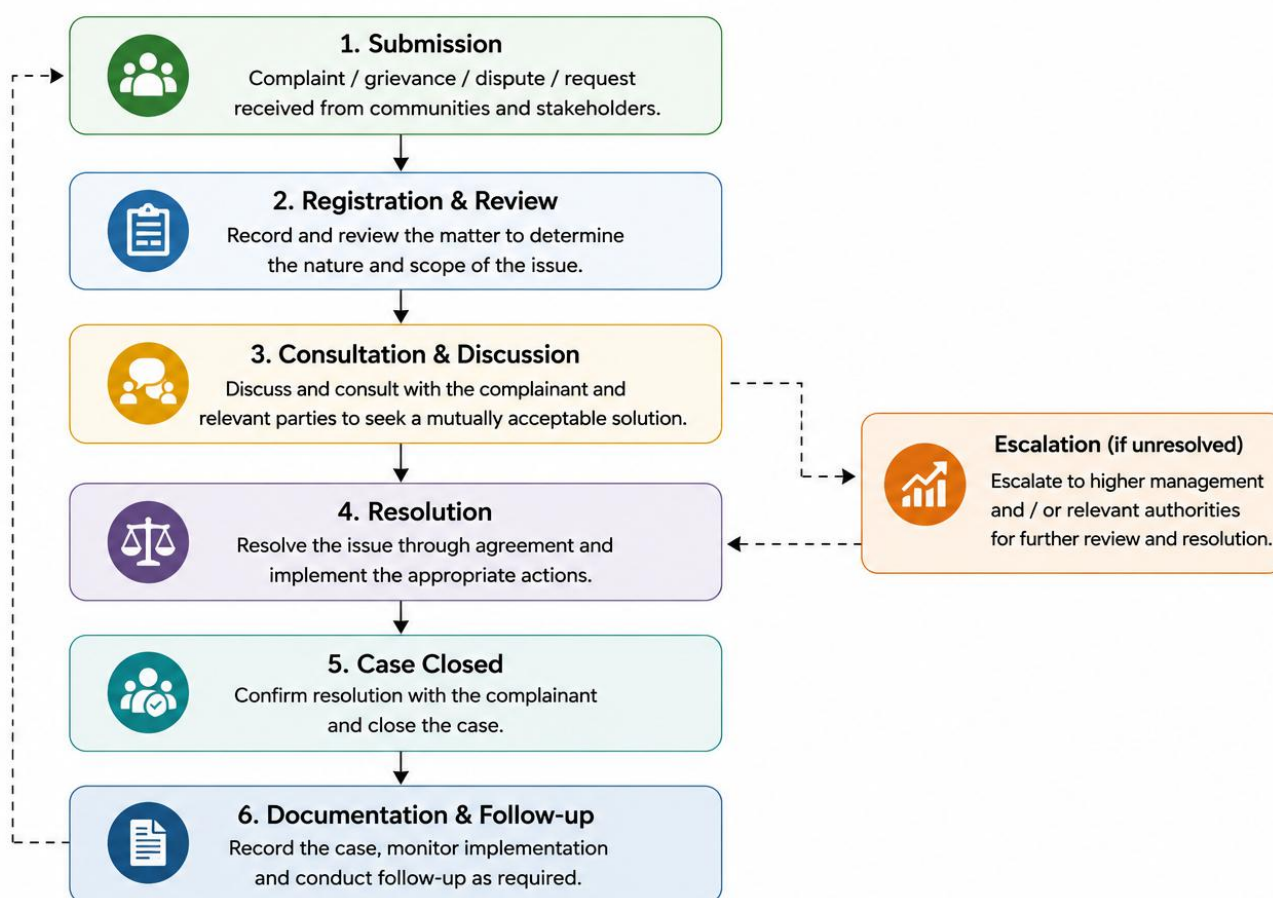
1. Submission
Complaint / grievance / dispute / request received from communities and stakeholders.

2. Registration & Review
Record and review the matter to determine the nature and scope of the issue.

3. Consultation & Discussion
Discuss and consult with the complainant and relevant parties to seek a mutually acceptable solution.

Escalation (if unresolved)
Escalate to higher management and / or relevant authorities for further review and resolution.

4. Resolution
Resolve the issue through agreement and implement the appropriate actions.

5. Case Closed
Confirm resolution with the complainant and close the case.

6. Documentation & Follow-up
Record the case, monitor implementation and conduct follow-up as required.